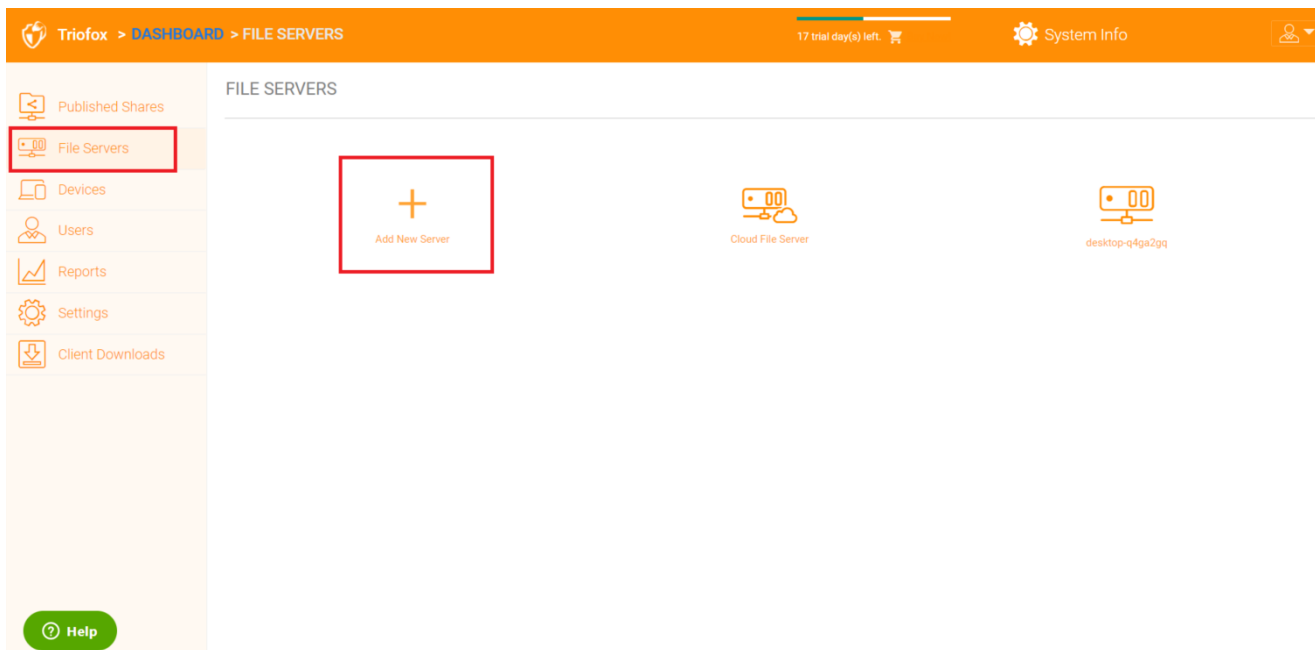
Triofox > DASHBOARD > FILE SERVERS

17 trial day(s) left.

System Info

Published Shares
File Servers
Devices
Users
Reports
Settings
Client Downloads

FILE SERVERS

+
Add New Server

Cloud File Server

desktop-q4ga2gq

Help